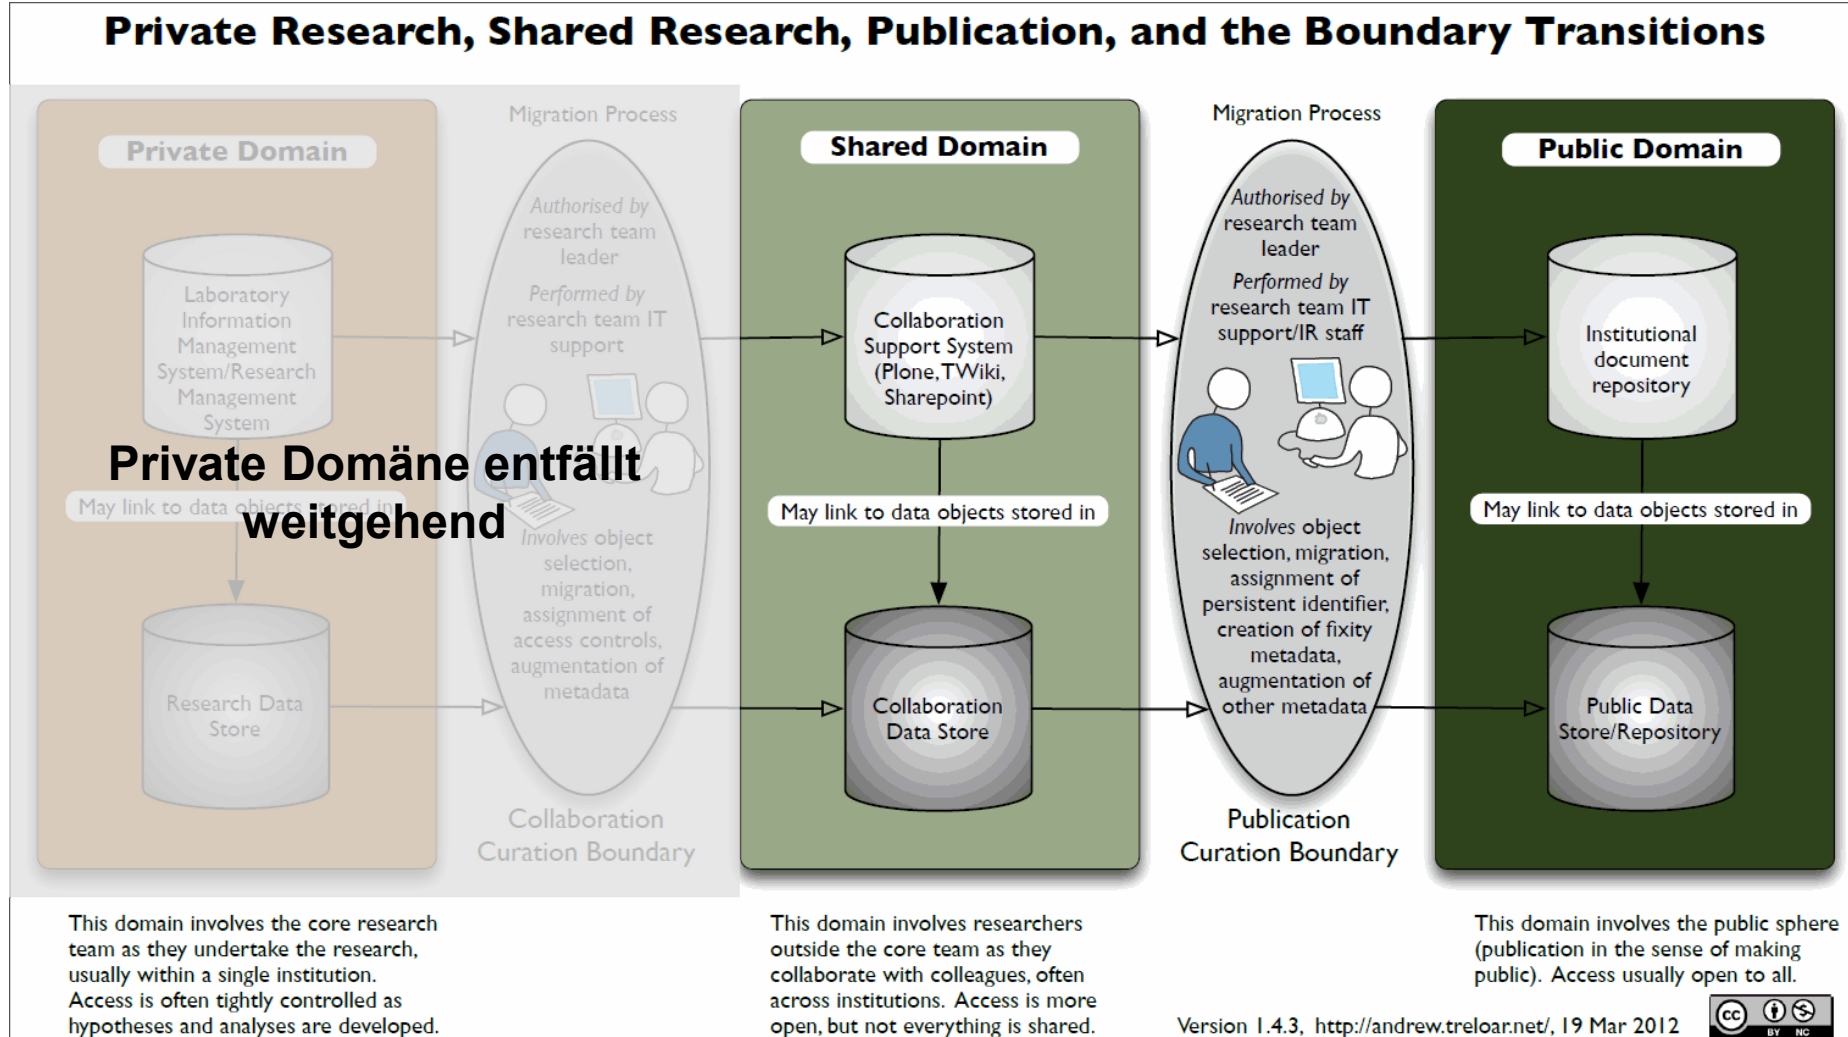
Private Research, Shared Research, Publication, and the Boundary Transitions

Private Domain

Laboratory Information Management System/Research Management System

May link to data objects stored in

Research Data Store

Private Domäne entfällt weitgehend

Migration Process

*Authorised by* research team leader

*Performed by* research team IT support

*Involves* object selection, migration, assignment of access controls, augmentation of metadata

Collaboration Curation Boundary

Shared Domain

Collaboration Support System (Plone, TWiki, Sharepoint)

May link to data objects stored in

Collaboration Data Store

Migration Process

*Authorised by* research team leader

*Performed by* research team IT support/IR staff

*Involves* object selection, migration, assignment of persistent identifier, creation of fixity metadata, augmentation of other metadata

Publication Curation Boundary

Public Domain

Institutional document repository

May link to data objects stored in

Public Data Store/Repository

This domain involves the core research team as they undertake the research, usually within a single institution. Access is often tightly controlled as hypotheses and analyses are developed.

This domain involves researchers outside the core team as they collaborate with colleagues, often across institutions. Access is more open, but not everything is shared.

This domain involves the public sphere (publication in the sense of making public). Access usually open to all.

Version 1.4.3, http://andrew.treloar.net/, 19 Mar 2012

cc BY NC